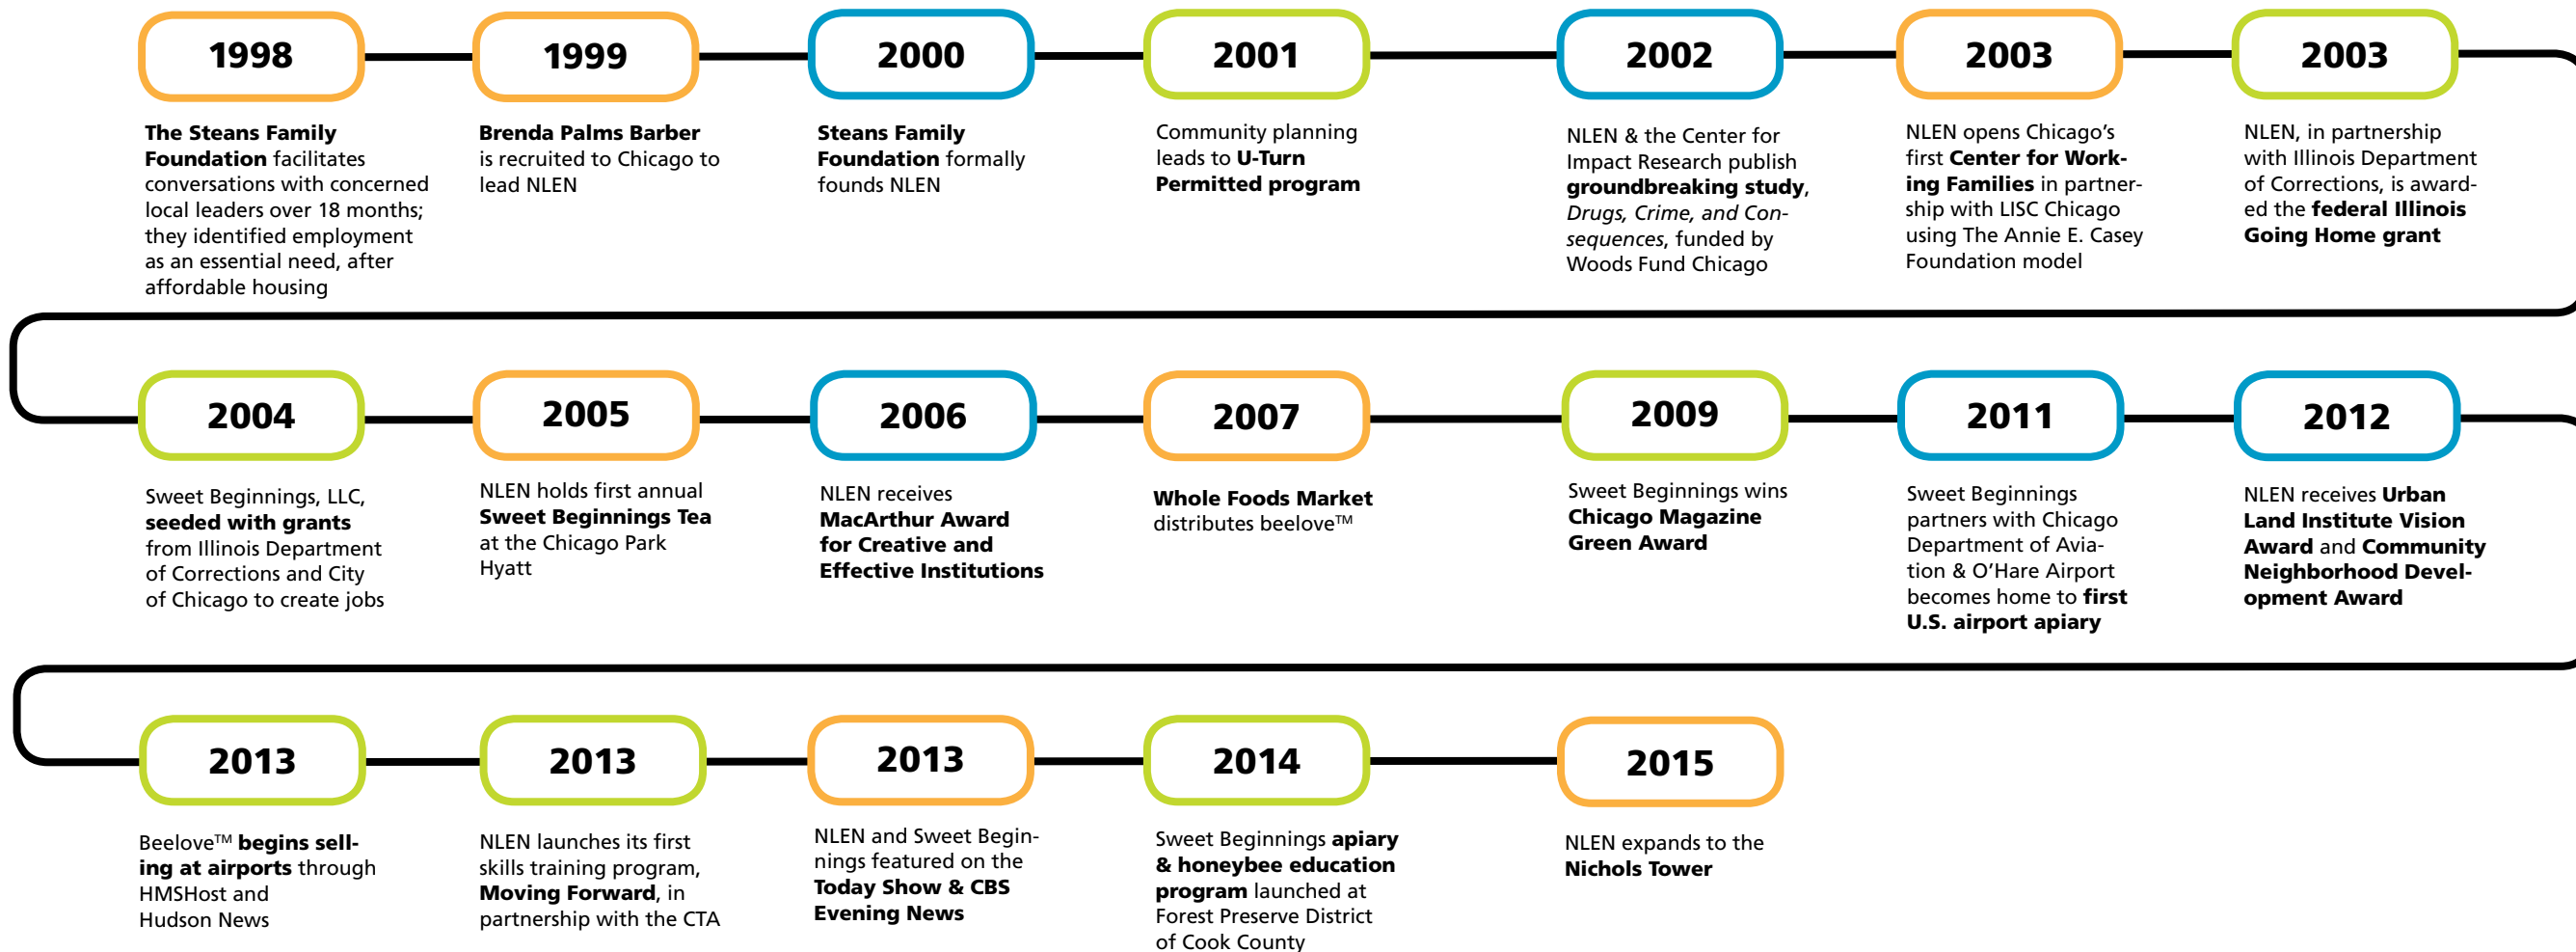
1998

The Steans Family Foundation facilitates conversations with concerned local leaders over 18 months; they identified employment as an essential need, after affordable housing

1999

Brenda Palms Barber is recruited to Chicago to lead NLEN

2000

Steans Family Foundation formally founds NLEN

2001

Community planning leads to U-Turn Permitted program

2002

NLEN & the Center for Impact Research publish groundbreaking study, Drugs, Crime, and Consequences, funded by Woods Fund Chicago

2003

NLEN opens Chicago's first Center for Working Families in partnership with LISC Chicago using The Annie E. Casey Foundation model

2003

NLEN, in partnership with Illinois Department of Corrections, is awarded the federal Illinois Going Home grant

2004

Sweet Beginnings, LLC, seeded with grants from Illinois Department of Corrections and City of Chicago to create jobs

2005

NLEN holds first annual Sweet Beginnings Tea at the Chicago Park Hyatt

2006

NLEN receives MacArthur Award for Creative and Effective Institutions

2007

Whole Foods Market distributes beelove™

2009

Sweet Beginnings wins Chicago Magazine Green Award

2011

Sweet Beginnings partners with Chicago Department of Aviation & O'Hare Airport becomes home to first U.S. airport apiary

2012

NLEN receives Urban Land Institute Vision Award and Community Neighborhood Development Award

2013

Beelove™ begins selling at airports through HMSHost and Hudson News

2013

NLEN launches its first skills training program, Moving Forward, in partnership with the CTA

2013

NLEN and Sweet Beginnings featured on the Today Show & CBS Evening News

2014

Sweet Beginnings apiary & honeybee education program launched at Forest Preserve District of Cook County

2015

NLEN expands to the Nichols Tower